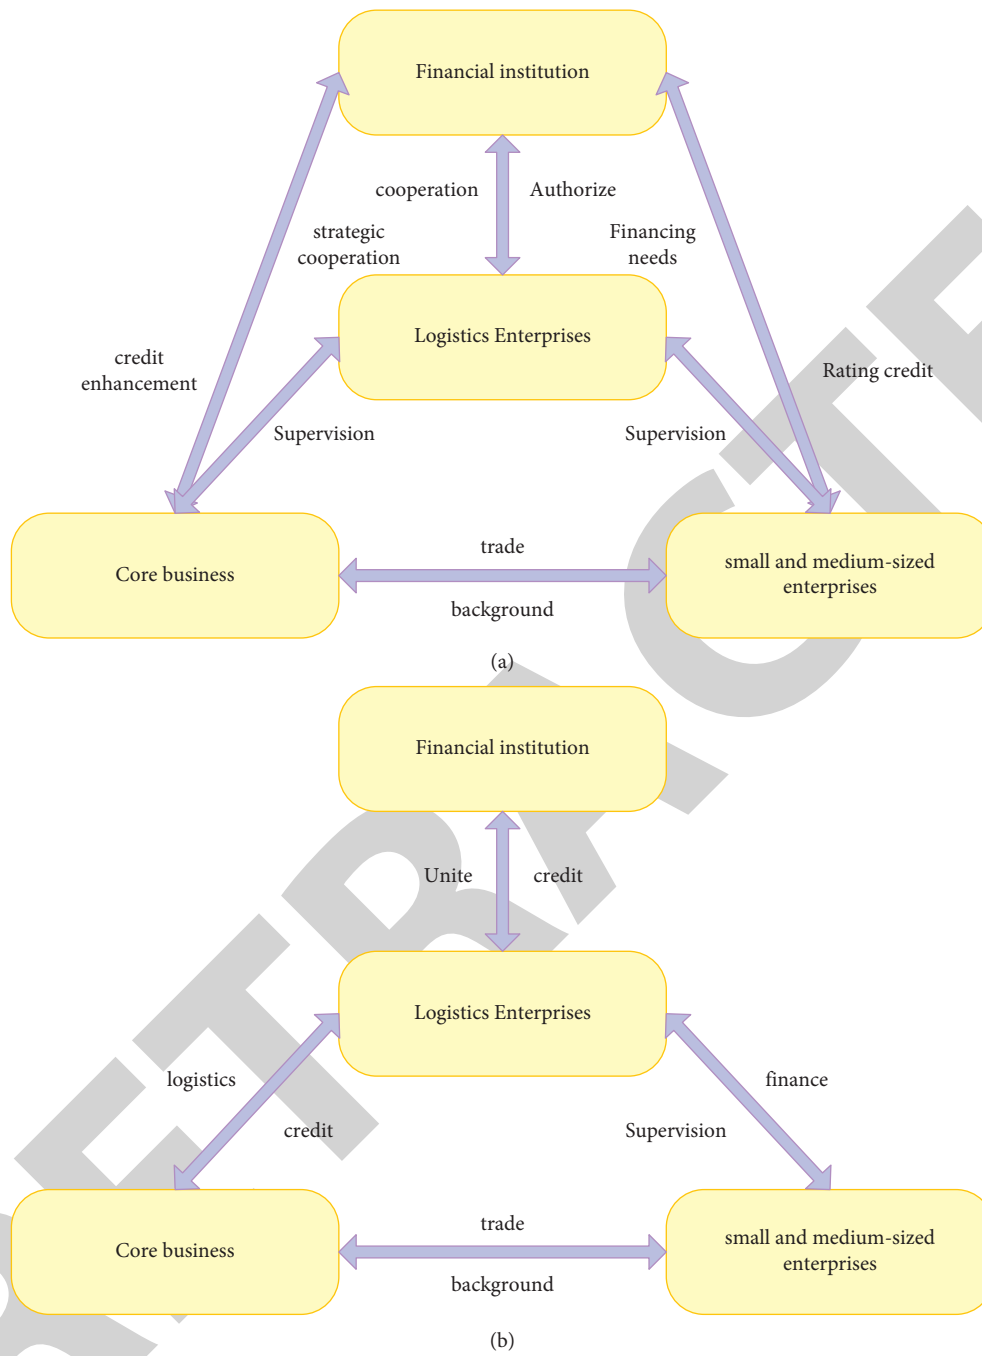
Financial institution

cooperation

Authorize

strategic cooperation

Financing needs

Logistics Enterprises

credit enhancement

Rating credit

Supervision

Supervision

Core business

trade

background

small and medium-sized enterprises

(a)

Financial institution

Unite

credit

Logistics Enterprises

logistics

credit

finance

Supervision

Core business

trade

background

small and medium-sized enterprises

(b)

RETRACTED